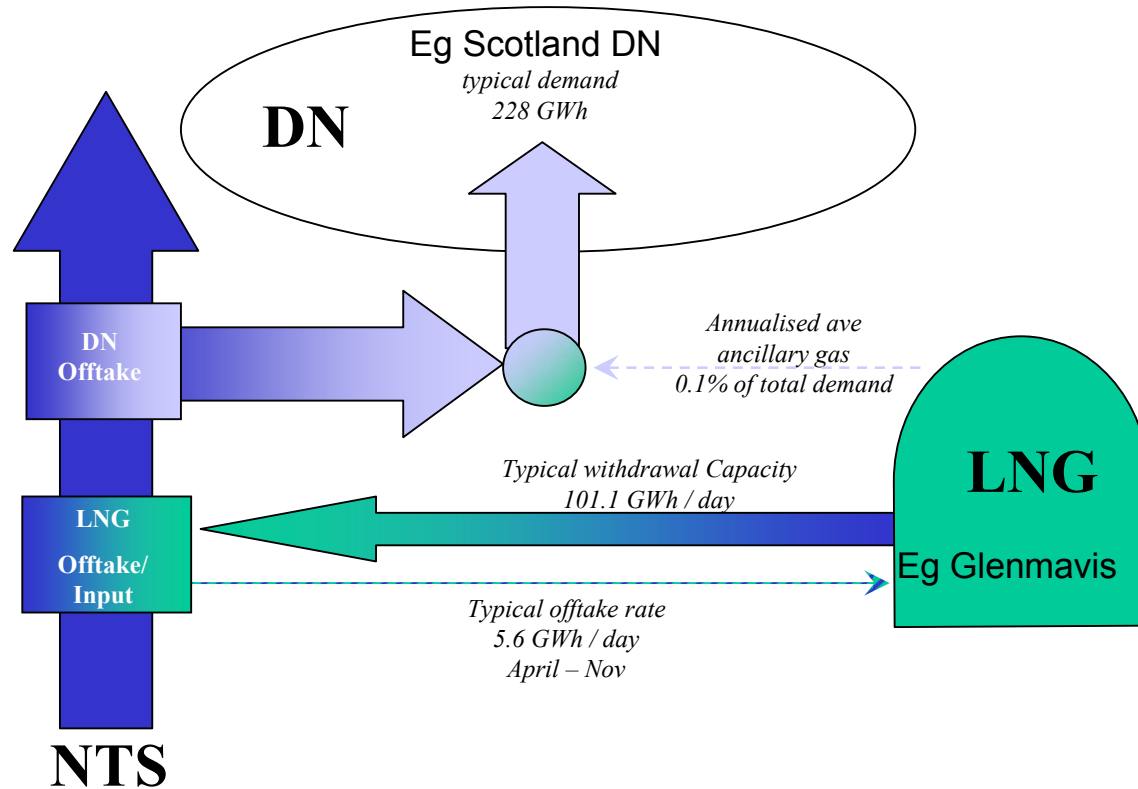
Eg Scotland DN
typical demand
228 GWh

DN

DN
Offtake

Annualised ave
ancillary gas
0.1% of total demand

LNG

Typical withdrawal Capacity
101.1 GWh / day

LNG
Offtake/
Input

Eg Glenmavis

Typical offtake rate
5.6 GWh / day
April – Nov

NTS